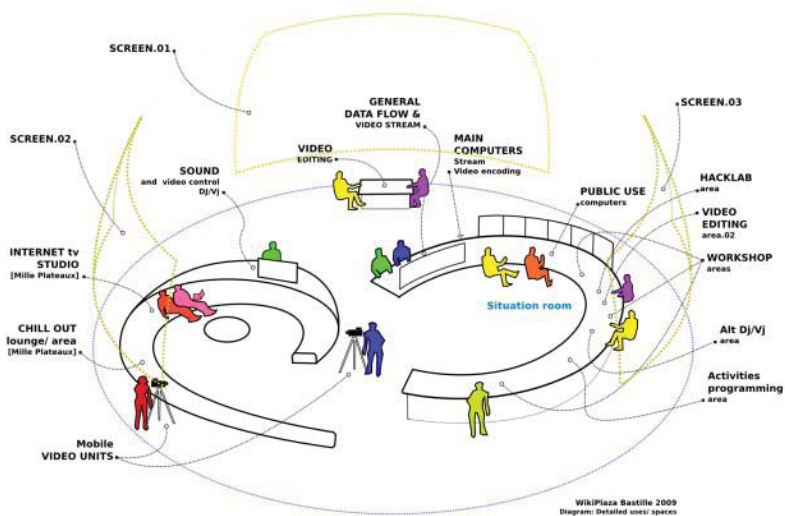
SCREEN.01

SCREEN.02

GENERAL DATA FLOW & VIDEO STREAM

MAIN COMPUTERS
Stream
Video encoding

SCREEN.03

VIDEO EDITING

SOUND
and video control
DJ/Vj

HACKLAB
area

PUBLIC USE
computers

VIDEO EDITING
area.02

INTERNET tv STUDIO
[Mille Plateaux]

WORKSHOP
areas

Situation room

CHILL OUT lounge/ area
[Mille Plateaux]

Alt Dj/Vj
area

Activities programming
area

Mobile
VIDEO UNITS

WikiPlaza Bastille 2009
Diagram: Detailed uses/ spaces